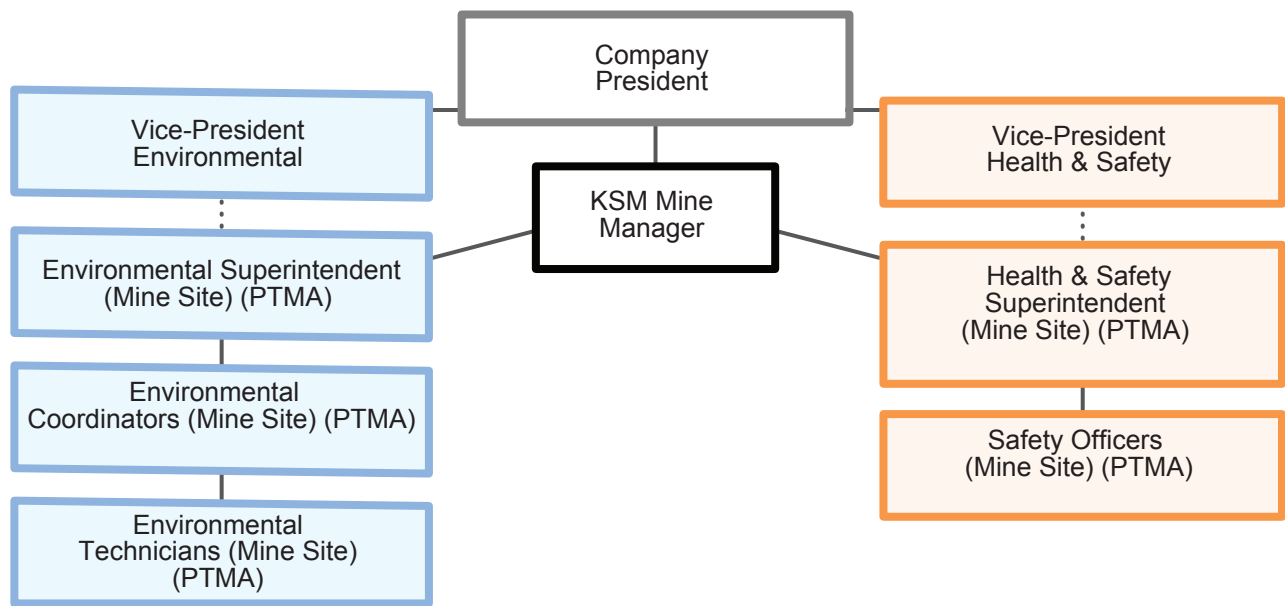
Company President

Vice-President Environmental

KSM Mine Manager

Vice-President Health & Safety

Environmental Superintendent (Mine Site) (PTMA)

Health & Safety Superintendent (Mine Site) (PTMA)

Environmental Coordinators (Mine Site) (PTMA)

Safety Officers (Mine Site) (PTMA)

Environmental Technicians (Mine Site) (PTMA)